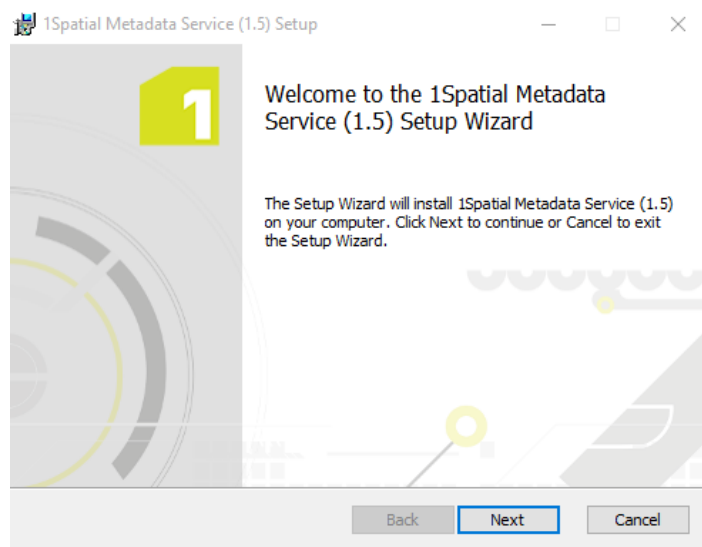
1Spatial Metadata Service (1.5) Setup

1

Welcome to the 1Spatial Metadata Service (1.5) Setup Wizard

The Setup Wizard will install 1Spatial Metadata Service (1.5) on your computer. Click Next to continue or Cancel to exit the Setup Wizard.

Back
Next
Cancel